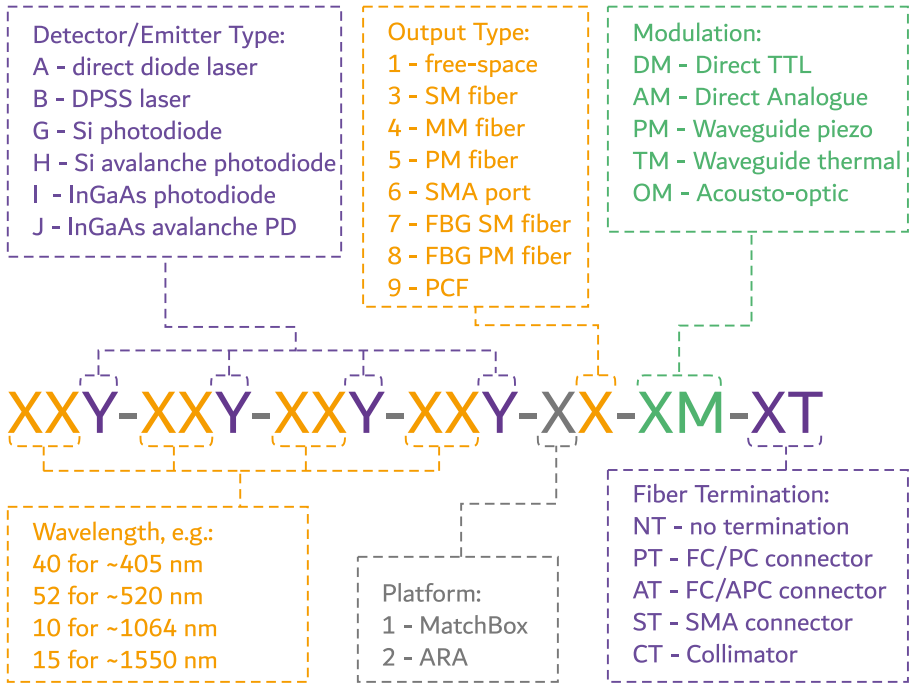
Detector/Emitter Type:
A - direct diode laser
B - DPSS laser
G - Si photodiode
H - Si avalanche photodiode
I - InGaAs photodiode
J - InGaAs avalanche PD

Output Type:
1 - free-space
3 - SM fiber
4 - MM fiber
5 - PM fiber
6 - SMA port
7 - FBG SM fiber
8 - FBG PM fiber
9 - PCF

Modulation:
DM - Direct TTL
AM - Direct Analogue
PM - Waveguide piezo
TM - Waveguide thermal
OM - Acousto-optic

XXY-XXY-XXY-XXY-XX-XM-XT

Wavelength, e.g.:
40 for ~405 nm
52 for ~520 nm
10 for ~1064 nm
15 for ~1550 nm

Platform:
1 - MatchBox
2 - ARA

Fiber Termination:
NT - no termination
PT - FC/PC connector
AT - FC/APC connector
ST - SMA connector
CT - Collimator